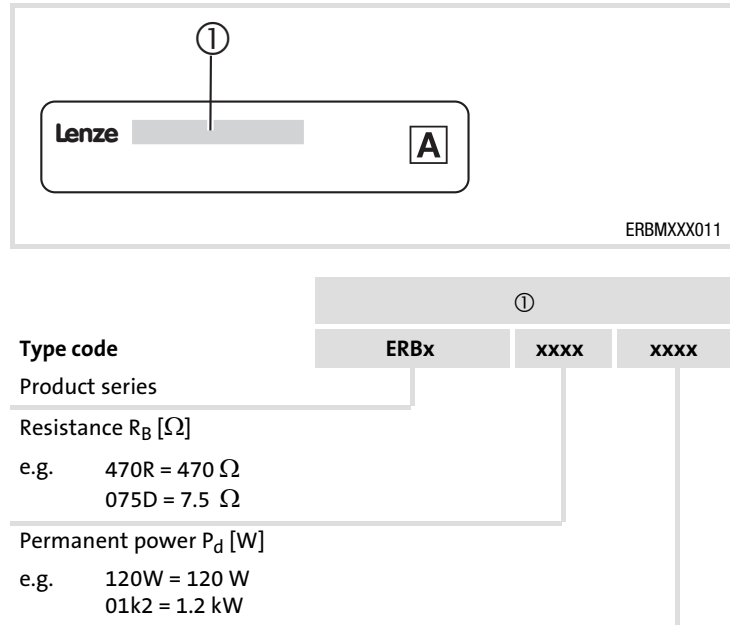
①

Lenze

A

ERBMXXX011

①

**Type code** ERBx xxxx xxxx

Product series

Resistance $R_B$ [$\Omega$]

e.g. 470R = 470 $\Omega$
075D = 7.5 $\Omega$

Permanent power $P_d$ [W]

e.g. 120W = 120 W
01k2 = 1.2 kW